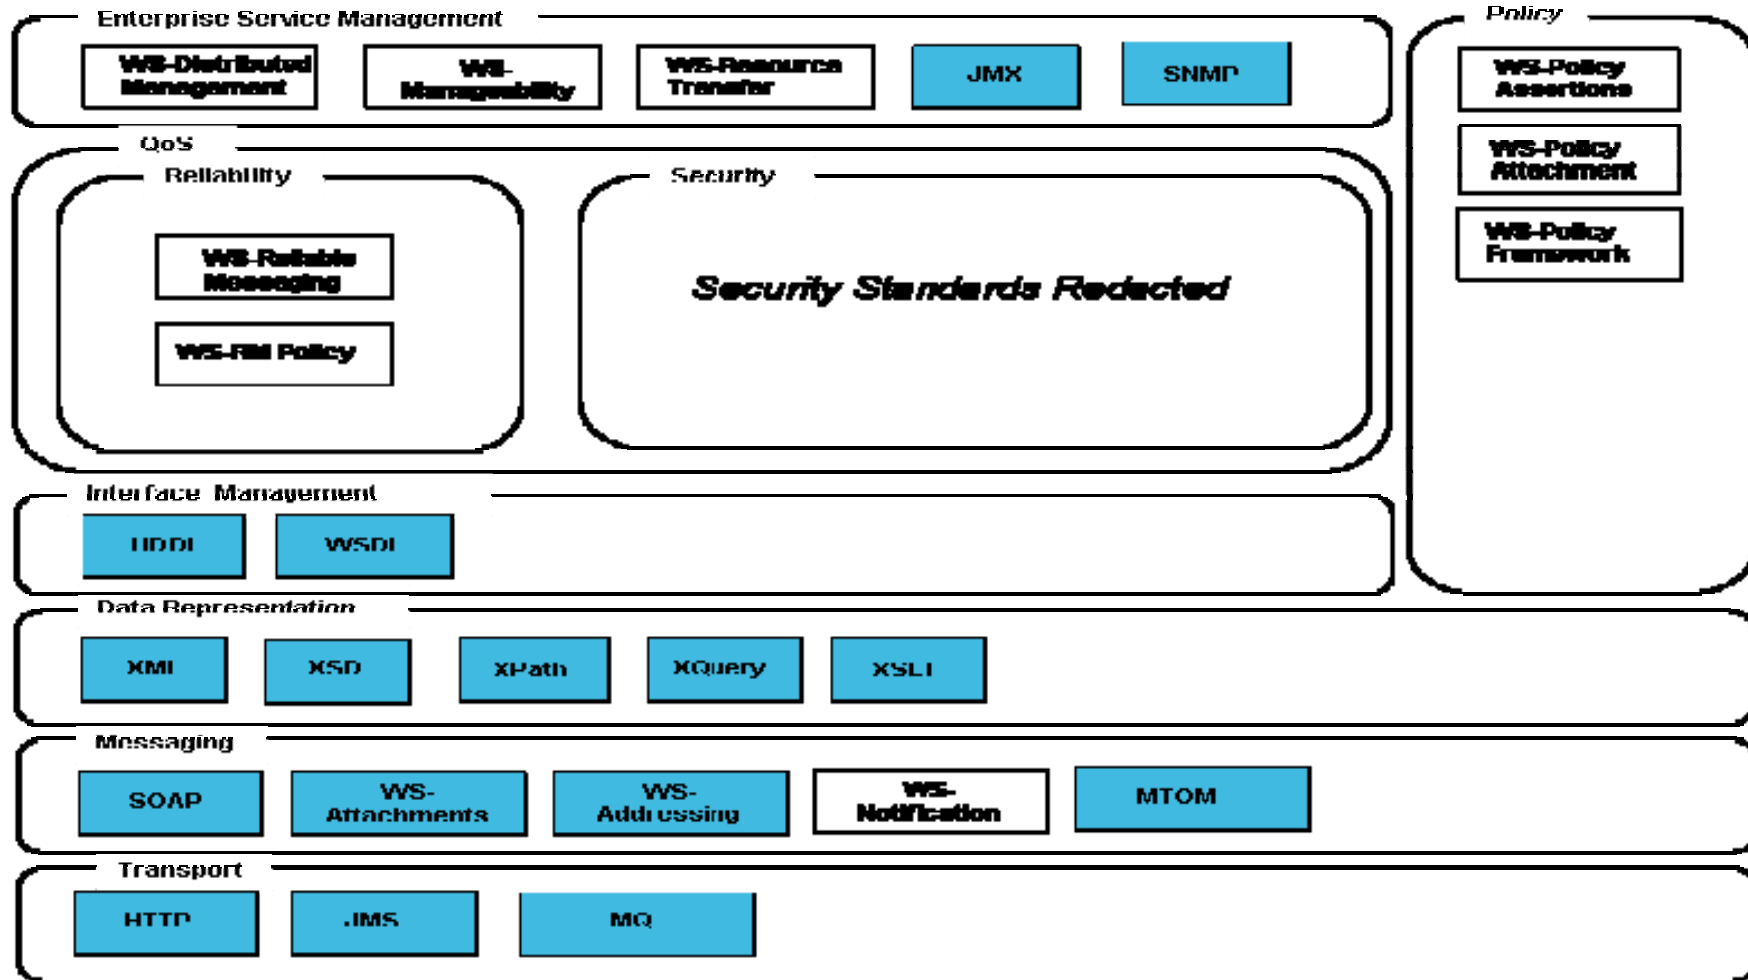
Enterprise Service Management

WS-Distributed Management

WS-Manageability

WS-Resource Transfer

JMX

SNMP

Policy

WS-Policy Assertions

WS-Policy Attachment

WS-Policy Framework

QoS

Reliability

WS-Reliable Messaging

WS-RM Policy

Security

Security Standards Redacted

Interface Management

UDDI

WSDL

Data Representation

XML

XSD

XPath

XQuery

XSLT

Messaging

SOAP

WS-Attachments

WS-Addressing

WS-Notification

MTOM

Transport

HTTP

JMS

MQ